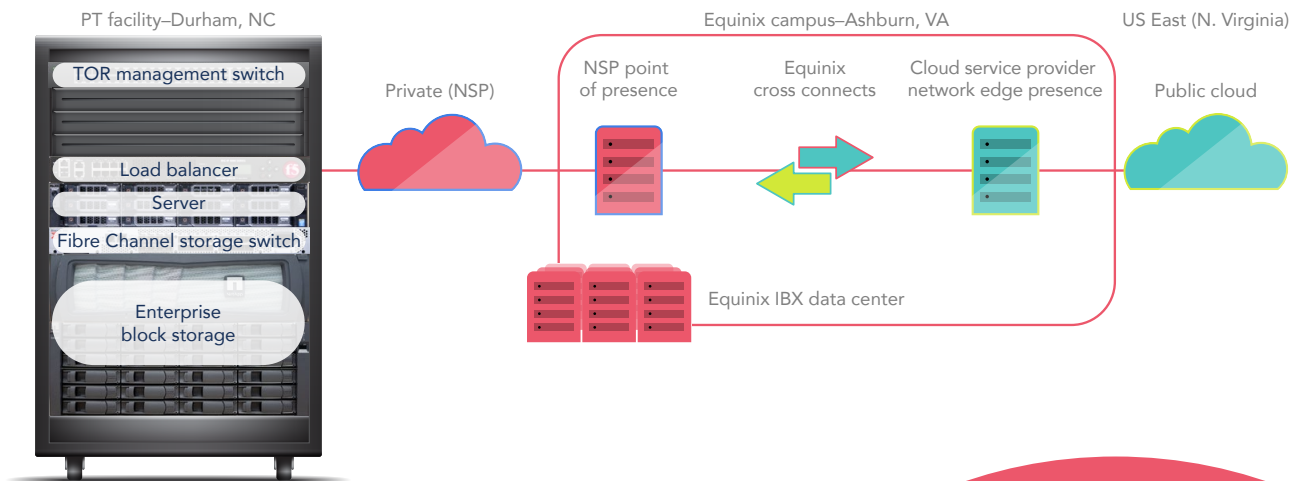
PT facility–Durham, NC

TOR management switch

Load balancer

Server

Fibre Channel storage switch

Enterprise block storage

Private (NSP)

Equinix campus–Ashburn, VA

NSP point of presence

Equinix cross connects

Cloud service provider network edge presence

Equinix IBX data center

US East (N. Virginia)

Public cloud